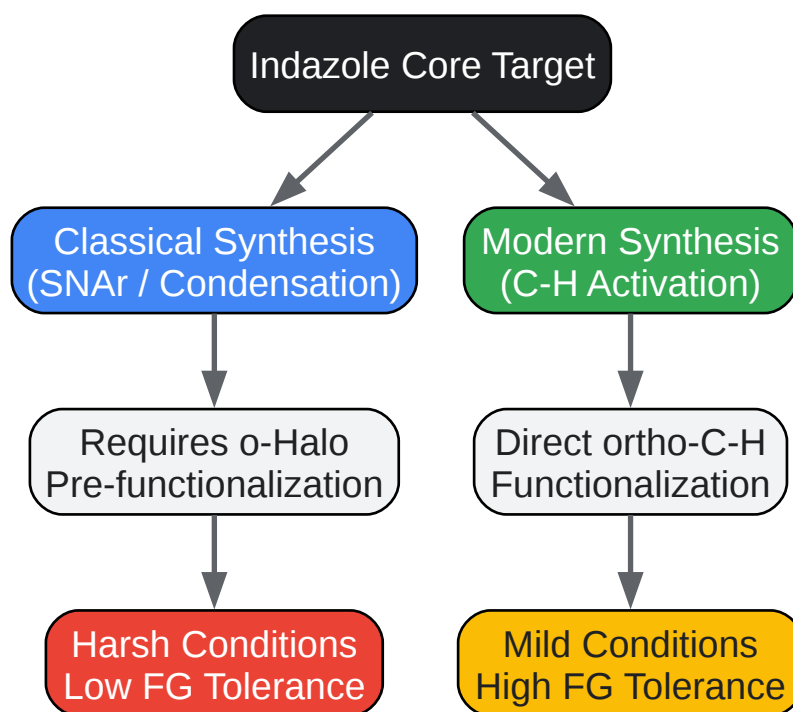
Indazole Core Target

Classical Synthesis (SNAr / Condensation)

Requires o-Halo Pre-functionalization

Harsh Conditions Low FG Tolerance

Modern Synthesis (C-H Activation)

Direct ortho-C-H Functionalization

Mild Conditions High FG Tolerance